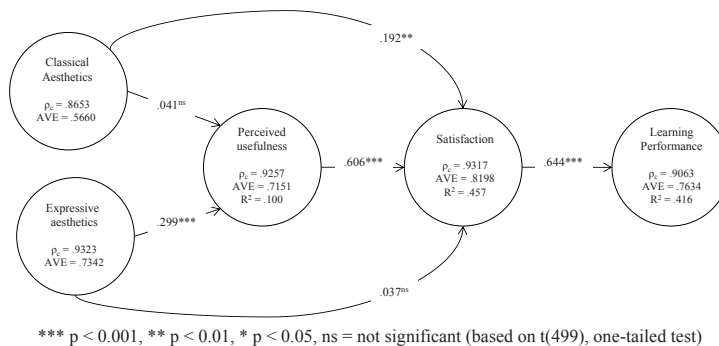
Classical Aesthetics
$\rho_c$ = .8653
AVE = .5660

.192**

.041$^{ns}$

Perceived usefulness
$\rho_c$ = .9257
AVE = .7151
$R^2$ = .100

.606***

Satisfaction
$\rho_c$ = .9317
AVE = .8198
$R^2$ = .457

.644***

Learning Performance
$\rho_c$ = .9063
AVE = .7634
$R^2$ = .416

Expressive aesthetics
$\rho_c$ = .9323
AVE = .7342

.299***

.037$^{ns}$

*** p < 0.001, ** p < 0.01, * p < 0.05, ns = not significant (based on t(499), one-tailed test)